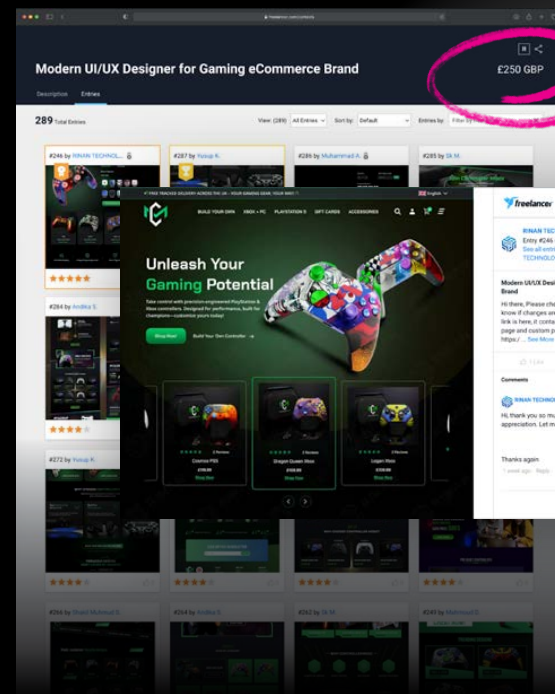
Modern UI/UX Designer for Gaming eCommerce Brand

£250 GBP

Description Entries

289 Total Entries

View: (289) All Entries Sort by: Default Entries by: Filter by

#246 by RINAN TECHNOL...

#287 by Yusuf R.

#286 by Muhammad A.

#285 by Sk M.

#284 by Andika S.

#272 by Yusuf R.

#266 by Shakil Mahmud R.

#264 by Andika S.

#262 by Sk M.

#249 by Mahmud R.

FREE TRACKED DELIVERY ACROSS THE UK – YOUR GAMING GEAR, YOUR WAY!

BUILD YOUR OWN XBOX + PC PLAYSTATION 5 GIFT CARDS ACCESSORIES

English

Unleash Your Gaming Potential

Take control with precision-engineered PlayStation & Xbox controllers. Designed for performance, built for champions—customize yours today!

Shop Now! Build Your Own Controller →

Cosmos PS5

Dragon Queen Xbox

Legion Xbox

Shop Now

freelancer

RINAN TECHNOL...
Entry #246
See all entries
TECHNOLO...

Modern UI/UX Designer for Gaming eCommerce Brand

Hi there, Please ch... know if changes ar... link is here, it conta... page and custom p... https:/... See More

Comments

RINAN TECHNO...

Hi, thank you so m... appreciation. Let m...

Thanks again

1 week ago · Reply